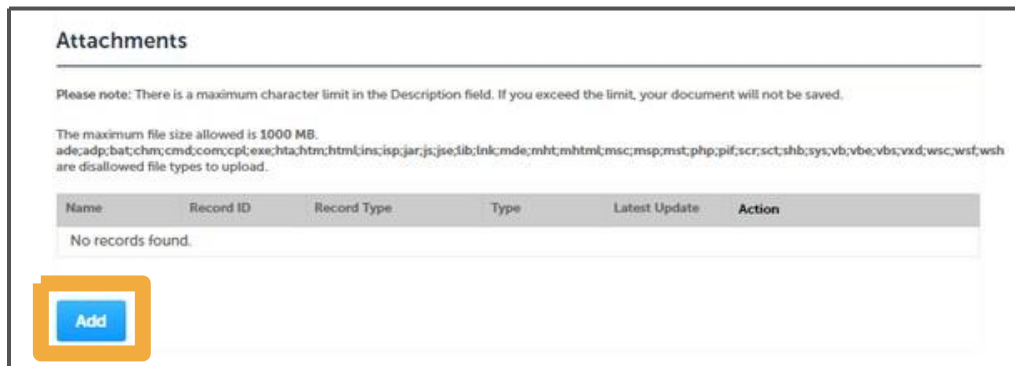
Attachments

Please note: There is a maximum character limit in the Description field. If you exceed the limit, your document will not be saved.

The maximum file size allowed is 1000 MB.
ade;adp;bat;chm;cmd;com;cpl;exe;hta;htm;html;ins;isp;jar;js;jse;lib;lnk;mde;mht;mhtml;msc;msp;mst;php;pif;scr;sct;shb;sys;vb;vbe;vbs;vxd;wsc;wsf;wsh are disallowed file types to upload.

| Name | Record ID | Record Type | Type | Latest Update | Action |
|---|---|---|---|---|---|
| No records found. | | | | | |

Add